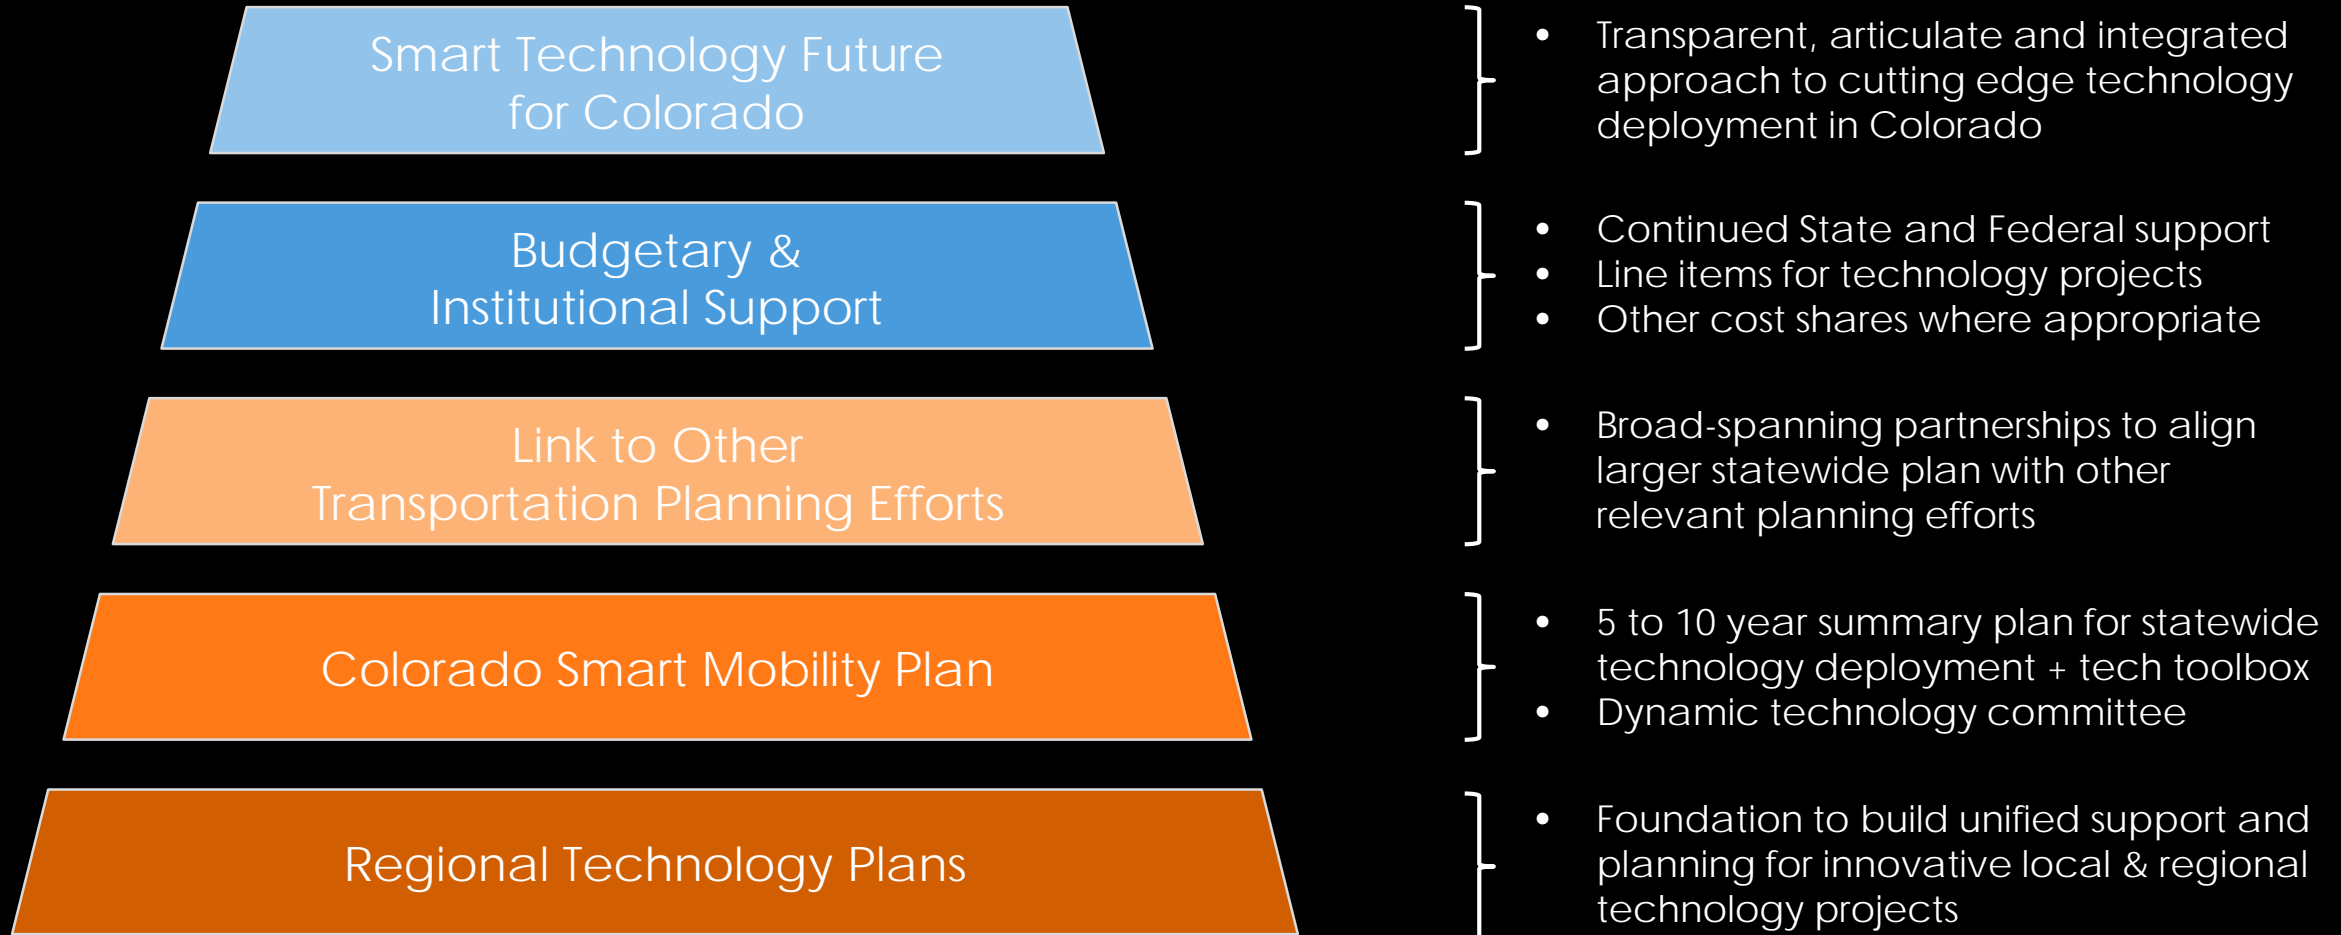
Smart Technology Future for Colorado

- Transparent, articulate and integrated approach to cutting edge technology deployment in Colorado

Budgetary & Institutional Support

- Continued State and Federal support
- Line items for technology projects
- Other cost shares where appropriate

Link to Other Transportation Planning Efforts

- Broad-spanning partnerships to align larger statewide plan with other relevant planning efforts

Colorado Smart Mobility Plan

- 5 to 10 year summary plan for statewide technology deployment + tech toolbox
- Dynamic technology committee

Regional Technology Plans

- Foundation to build unified support and planning for innovative local & regional technology projects